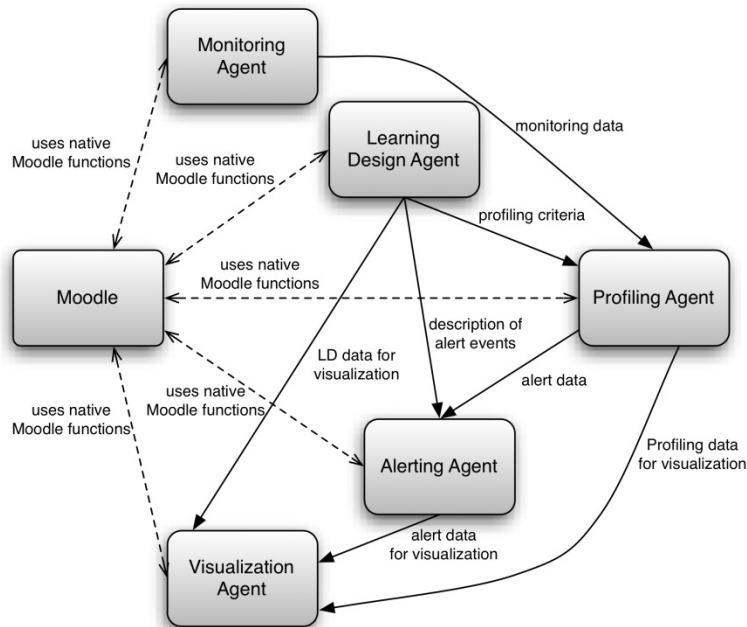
Monitoring Agent

uses native Moodle functions

monitoring data

Learning Design Agent

uses native Moodle functions

profiling criteria

Moodle

uses native Moodle functions

Profiling Agent

description of alert events

LD data for visualization

alert data

uses native Moodle functions

uses native Moodle functions

Profiling data for visualization

Alerting Agent

alert data for visualization

Visualization Agent